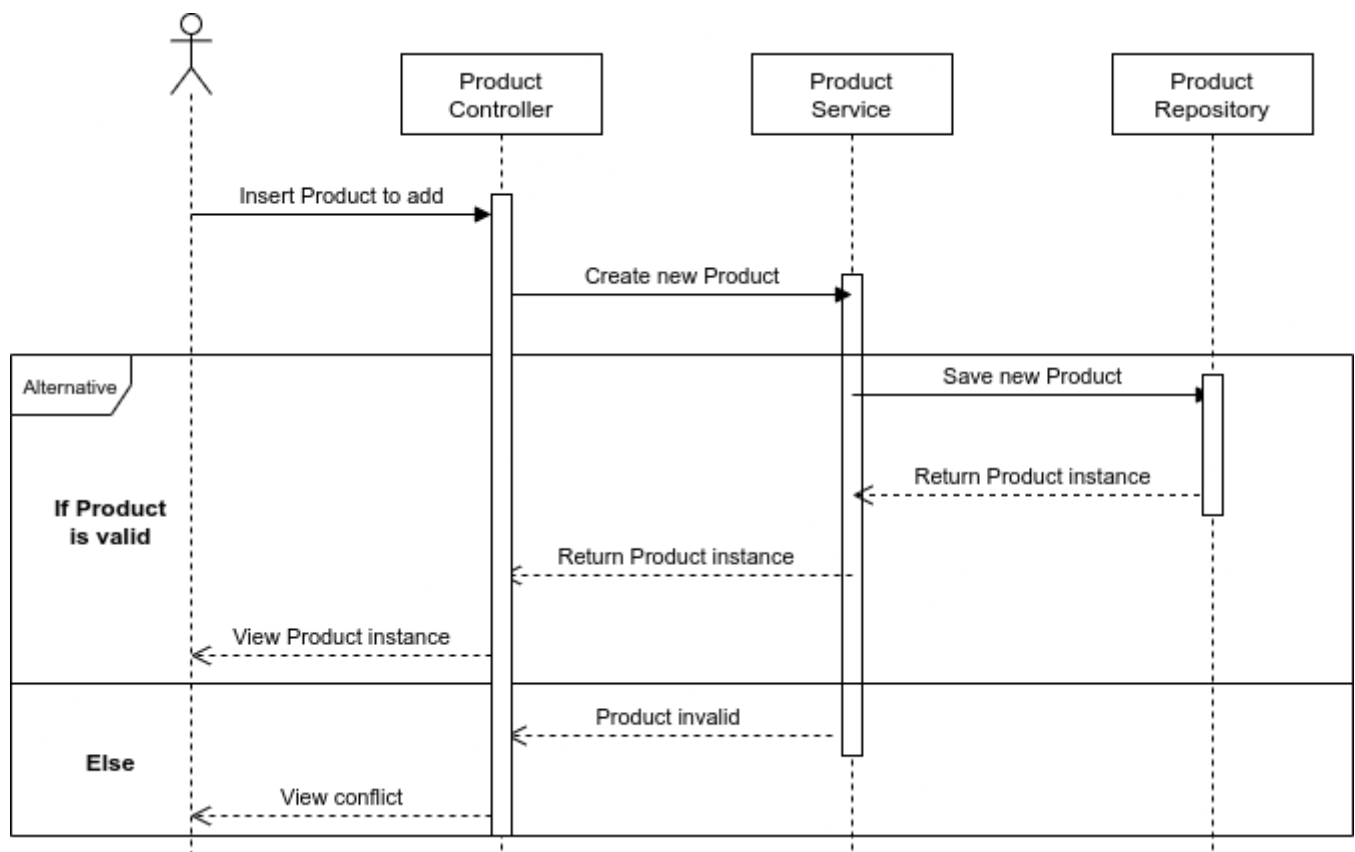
Product Controller

Product Service

Product Repository

Insert Product to add

Create new Product

Alternative

Save new Product

Return Product instance

If Product is valid

Return Product instance

View Product instance

Product invalid

Else

View conflict